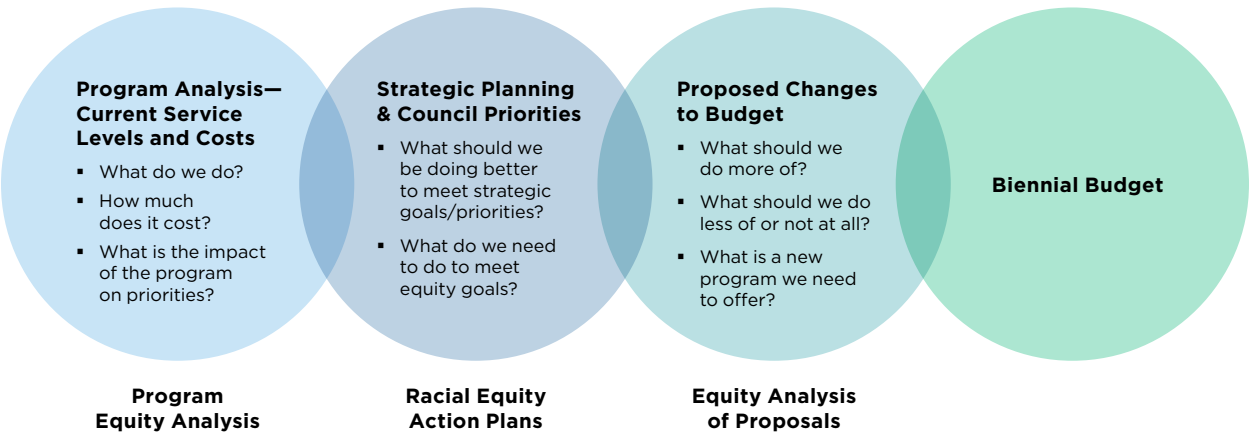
Program Analysis—Current Service Levels and Costs

- What do we do?
- How much does it cost?
- What is the impact of the program on priorities?

Strategic Planning & Council Priorities

- What should we be doing better to meet strategic goals/priorities?
- What do we need to do to meet equity goals?

Proposed Changes to Budget

- What should we do more of?
- What should we do less of or not at all?
- What is a new program we need to offer?

Biennial Budget

Program Equity Analysis

Racial Equity Action Plans

Equity Analysis of Proposals